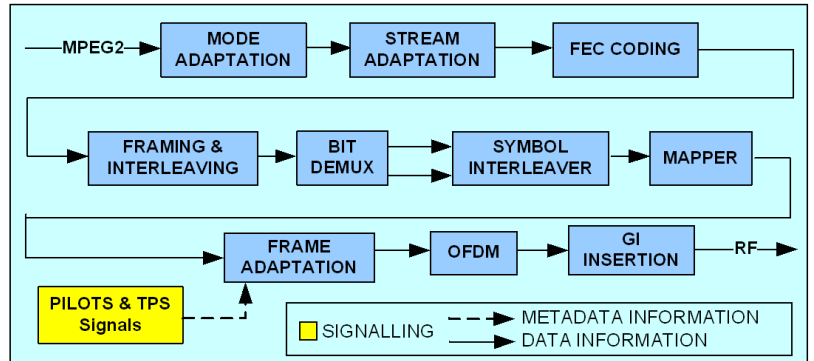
MPEG2

MODE ADAPTATION

STREAM ADAPTATION

FEC CODING

FRAMING & INTERLEAVING

BIT DEMUX

SYMBOL INTERLEAVER

MAPPER

FRAME ADAPTATION

OFDM

GI INSERTION

RF

PILOTS & TPS Signals

SIGNALLING

METADATA INFORMATION

DATA INFORMATION